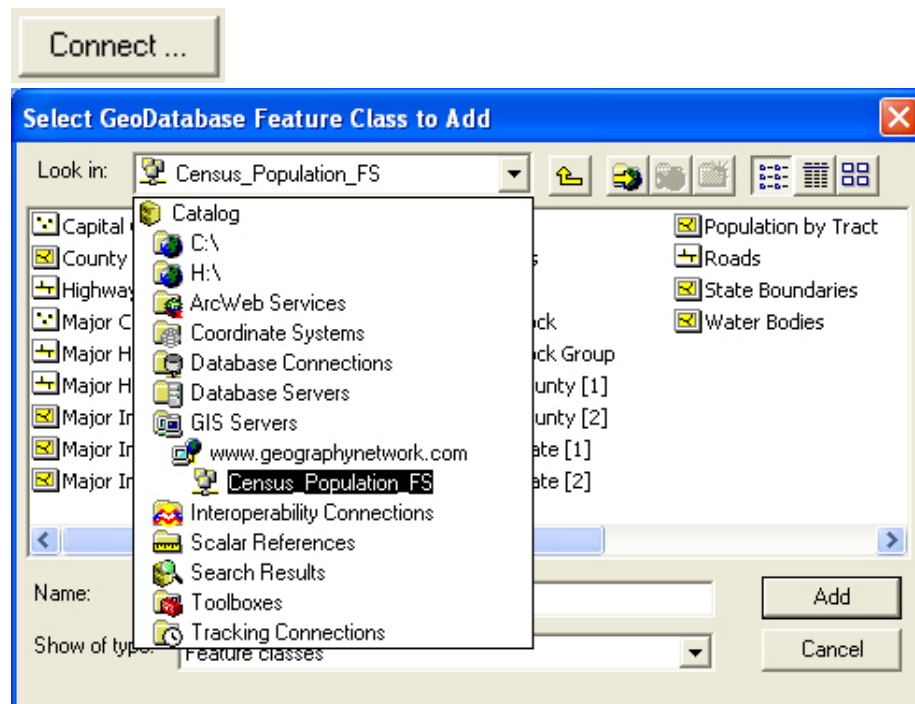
Connect ...

Select GeoDatabase Feature Class to Add

Look in: Census_Population_FS

Catalog
C:\
H:\
ArcWeb Services
Coordinate Systems
Database Connections
Database Servers
GIS Servers
www.geographynetwork.com
Census_Population_FS
Interoperability Connections
Scalar References
Search Results
Toolboxes
Tracking Connections

Capital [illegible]
County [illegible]
Highway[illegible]
Major C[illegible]
Major H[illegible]
Major H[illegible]
Major In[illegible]
Major In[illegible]
Major In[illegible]

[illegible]s
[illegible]ck
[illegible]ck Group
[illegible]unty [1]
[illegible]unty [2]
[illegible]ate [1]
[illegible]ate [2]

Population by Tract
Roads
State Boundaries
Water Bodies

Name:
Show of typ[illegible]: Feature classes

Add
Cancel